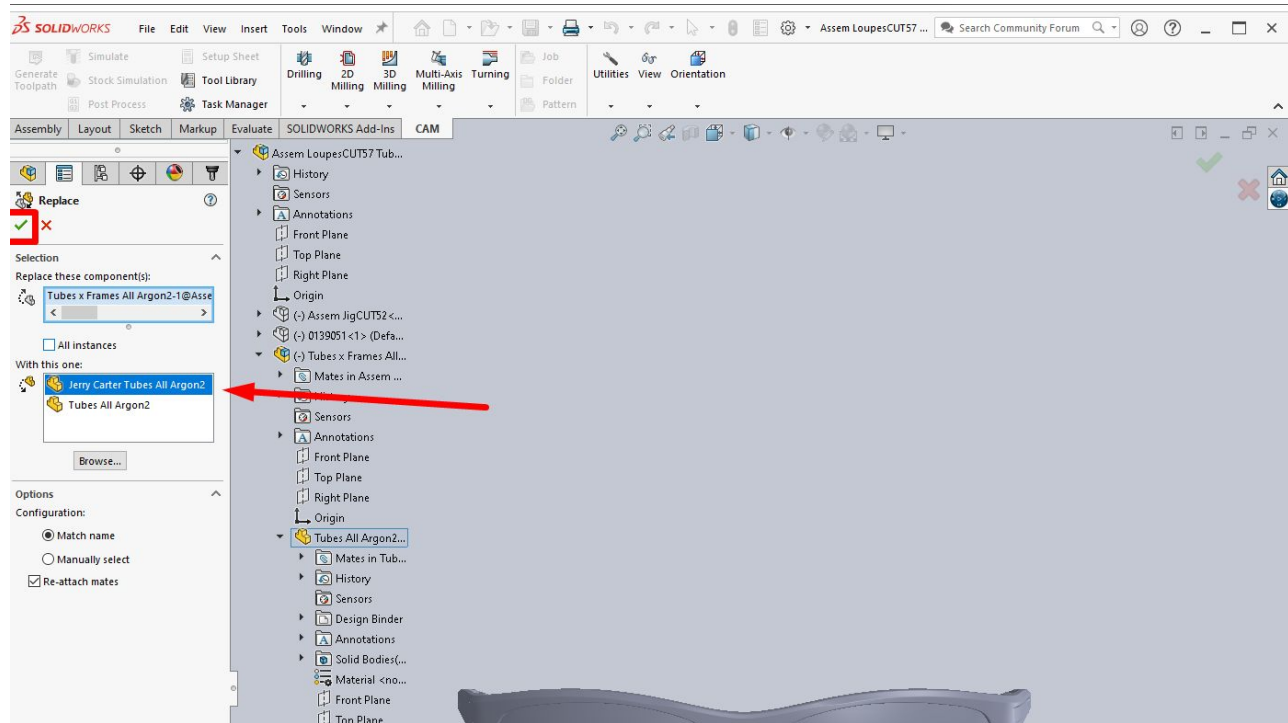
SOLIDWORKS File Edit View Insert Tools Window Assem LoupesCUT57 ... Search Community Forum

Generate Toolpath Simulate Stock Simulation Post Process Setup Sheet Tool Library Task Manager Drilling 2D Milling 3D Milling Multi-Axis Milling Turning Job Folder Pattern Utilities View Orientation

Assembly Layout Sketch Markup Evaluate SOLIDWORKS Add-Ins CAM

Replace

Selection
Replace these component(s):
Tubes x Frames All Argon2-1@Asse
All instances
With this one:
Jerry Carter Tubes All Argon2
Tubes All Argon2
Browse...

Options
Configuration:
Match name
Manually select
Re-attach mates

Assem LoupesCUT57 Tub...
History
Sensors
Annotations
Front Plane
Top Plane
Right Plane
Origin
(-) Assem JigCUT52<...
(-) 0139051<1> (Defa...
(-) Tubes x Frames All...
Mates in Assem ...
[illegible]
Sensors
Annotations
Front Plane
Top Plane
Right Plane
Origin
Tubes All Argon2...
Mates in Tub...
History
Sensors
Design Binder
Annotations
Solid Bodies(...
Material <no...
Front Plane
Top Plane